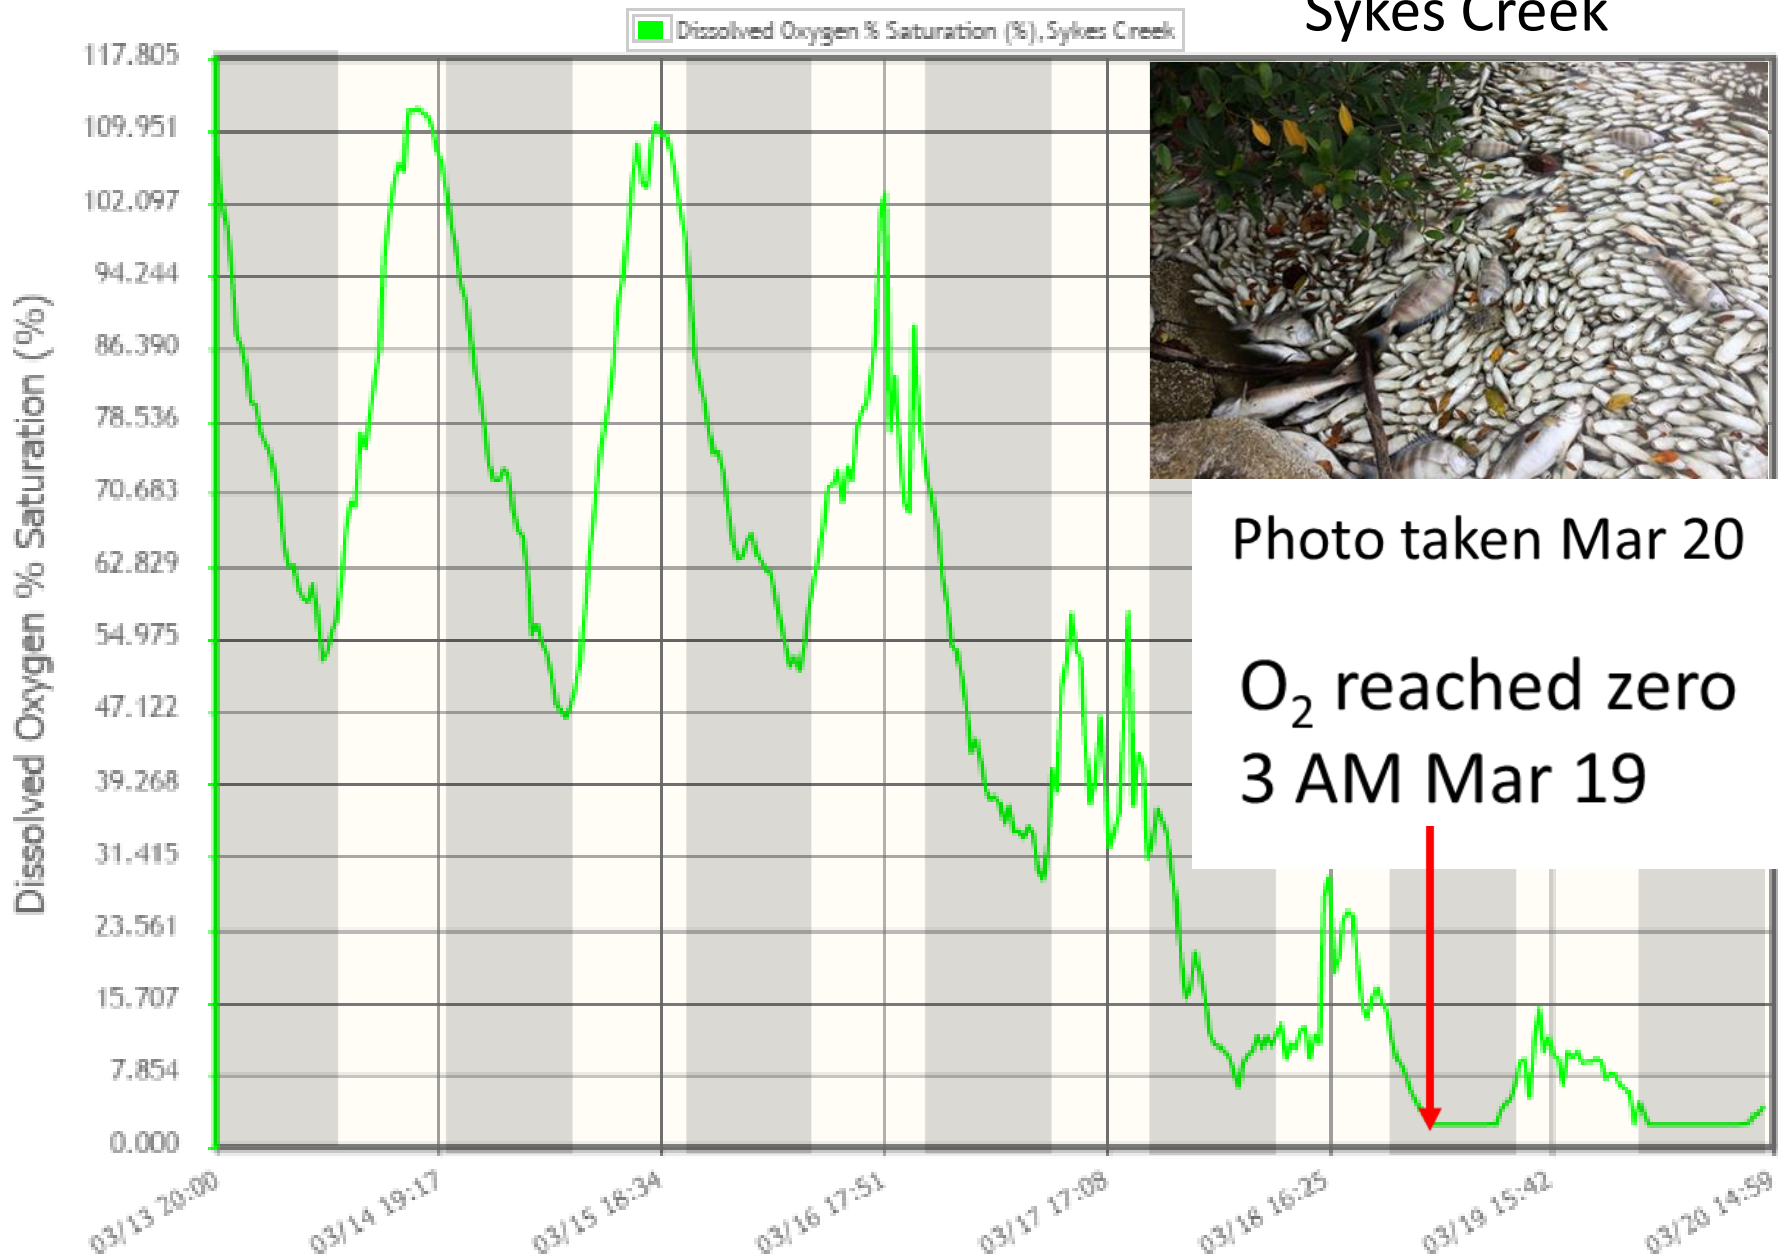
Dissolved Oxygen % Saturation (%), Sykes Creek

Sykes Creek

117.805
109.951
102.097
94.244
86.390
78.536
70.683
62.829
54.975
47.122
39.268
31.415
23.561
15.707
7.854
0.000

Dissolved Oxygen % Saturation (%)

Photo taken Mar 20

$O_2$ reached zero 3 AM Mar 19

03/13 20:00
03/14 19:17
03/15 18:34
03/16 17:51
03/17 17:08
03/18 16:25
03/19 15:42
03/20 14:59